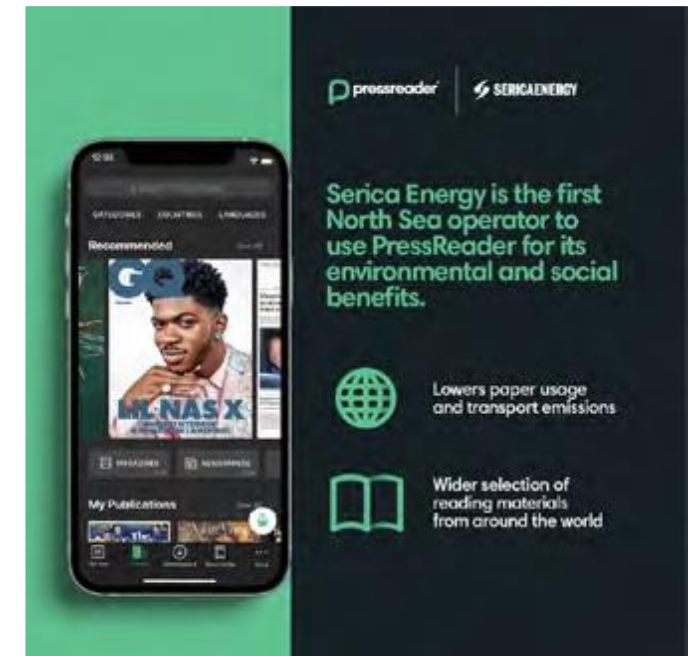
pressreader | SERICAENERGY

Serica Energy is the first North Sea operator to use PressReader for its environmental and social benefits.

Lowers paper usage and transport emissions

Wider selection of reading materials from around the world

12:00

CATEGORIES COUNTRIES LANGUAGES

Recommended

GQ

LIL NAS X

MAGAZINES NEWSPAPERS

My Publications